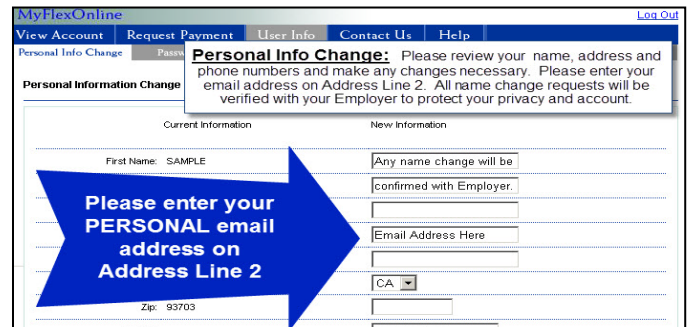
MyFlexOnline

Log Out

View Account | Request Payment | User Info | Contact Us | Help

Personal Info Change | Passw

Personal Information Change

**Personal Info Change:** Please review your name, address and phone numbers and make any changes necessary. Please enter your email address on Address Line 2. All name change requests will be verified with your Employer to protect your privacy and account.

Current Information

New Information

First Name: SAMPLE

Any name change will be

confirmed with Employer.

Please enter your PERSONAL email address on Address Line 2

Email Address Here

CA

Zip: 93703